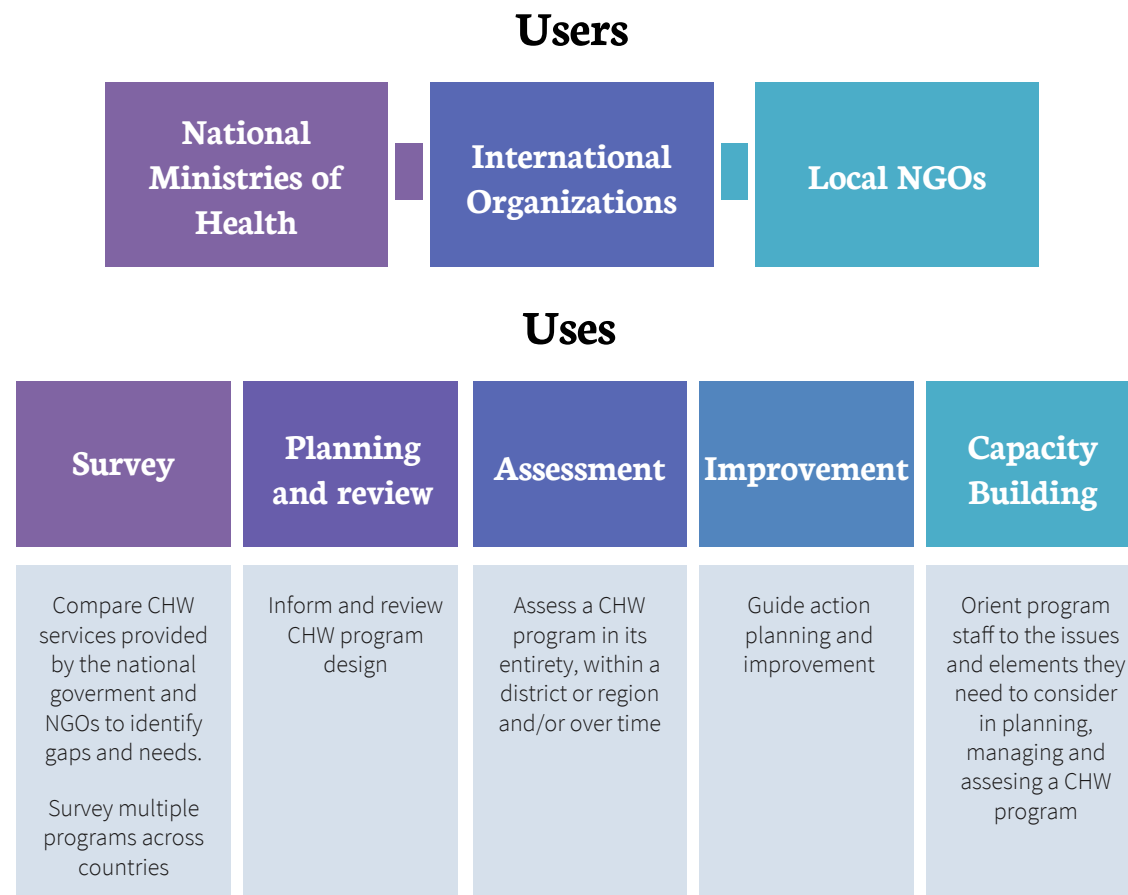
Users

National Ministries of Health

International Organizations

Local NGOs

Uses

Survey

Planning and review

Assessment

Improvement

Capacity Building

Compare CHW services provided by the national goverment and NGOs to identify gaps and needs.

Survey multiple programs across countries

Inform and review CHW program design

Assess a CHW program in its entirety, within a district or region and/or over time

Guide action planning and improvement

Orient program staff to the issues and elements they need to consider in planning, managing and assesing a CHW program